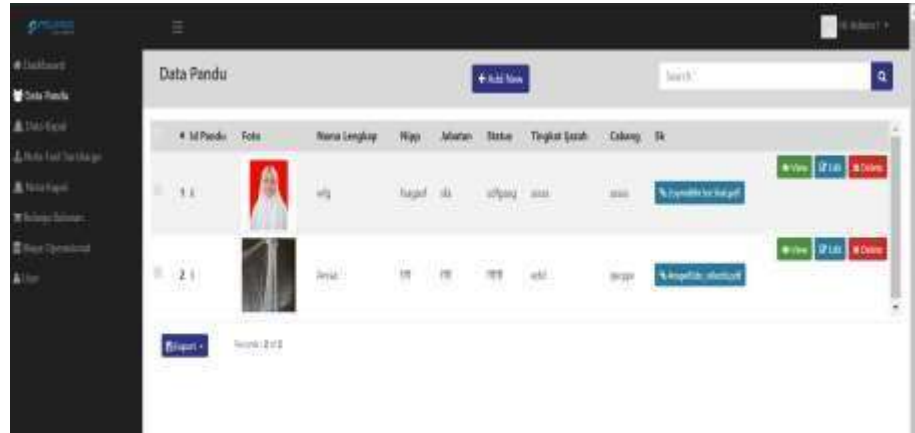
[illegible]

Dashboard
Data Pandu
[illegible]
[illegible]
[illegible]
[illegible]
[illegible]
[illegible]

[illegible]

Data Pandu

+ Add New

Search

| # Id Pandu | Foto | Nama Lengkap | Nipp | Jabatan | Status | Tingkat Ijazah | Cabang | Sk | |
|---|---|---|---|---|---|---|---|---|---|
| 1 | | adg | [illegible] | sda | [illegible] | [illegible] | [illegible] | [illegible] | View Edit Delete |
| 2 | | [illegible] | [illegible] | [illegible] | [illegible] | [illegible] | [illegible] | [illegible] | View Edit Delete |

Export

Records 1-2 of 2